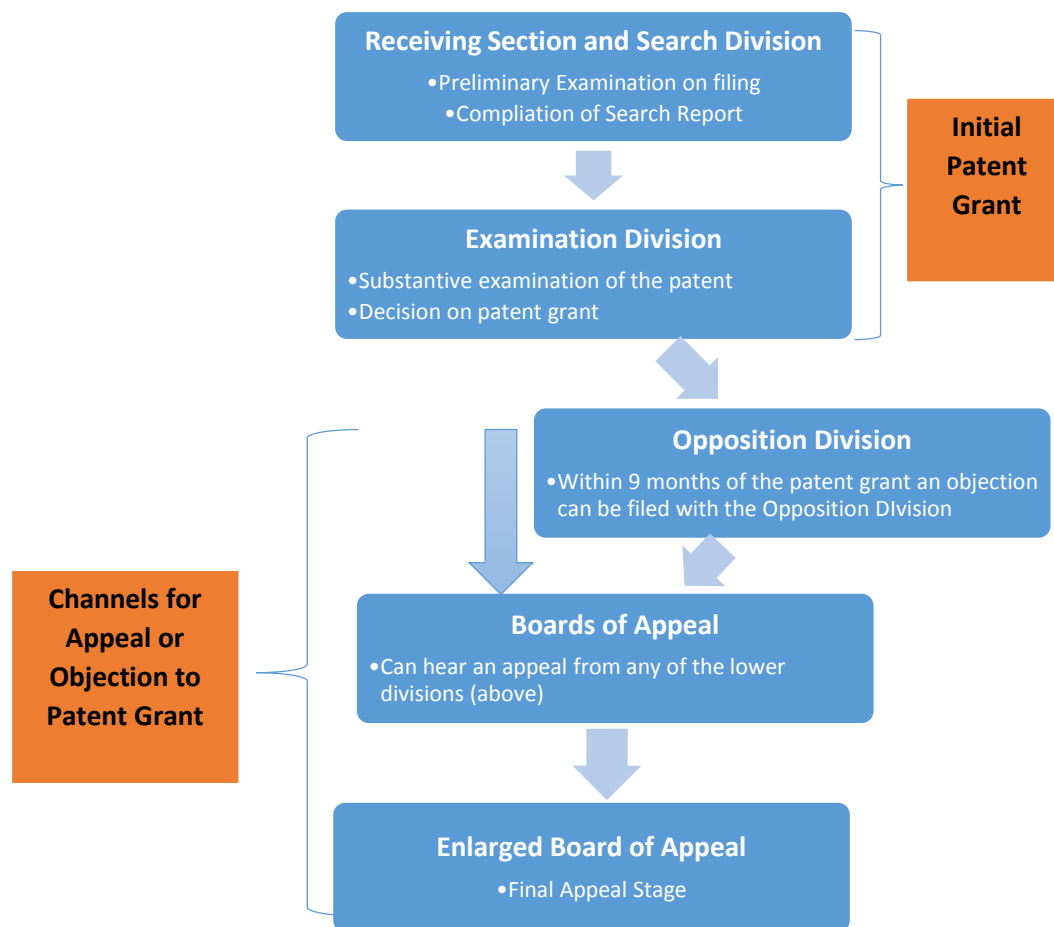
Receiving Section and Search Division
•Preliminary Examination on filing
•Compliation of Search Report

Initial Patent Grant

Examination Division
•Substantive examination of the patent
•Decision on patent grant

Opposition Division
•Within 9 months of the patent grant an objection can be filed with the Opposition DIvision

Channels for Appeal or Objection to Patent Grant

Boards of Appeal
•Can hear an appeal from any of the lower divisions (above)

Enlarged Board of Appeal
•Final Appeal Stage